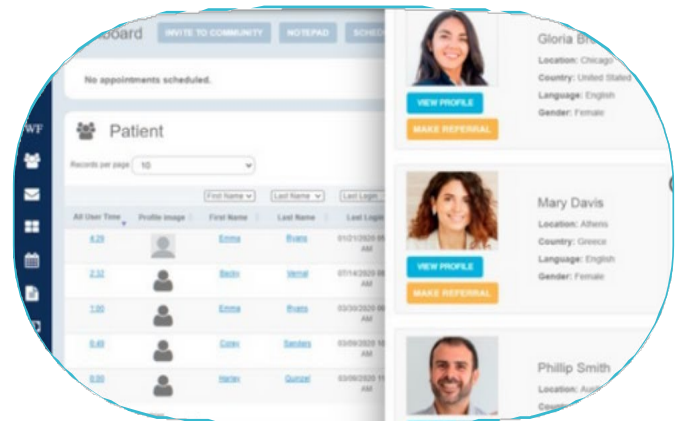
board INVITE TO COMMUNITY NOTEPAD SCHED

No appointments scheduled.

WF

Patient

Records per page 10

First Name Last Name Last Login

| All User Time | Profile image | First Name | Last Name | Last Login |
|---|---|---|---|---|
| 4.29 | | Emma | Ryans | 01/21/2020 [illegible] AM |
| 2.32 | | Becky | Vernal | 07/14/2020 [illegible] AM |
| 1.00 | | Emma | Ryans | 03/30/2020 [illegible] AM |
| 0.49 | | Corey | Sanders | 03/09/2020 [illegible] AM |
| 0.30 | | Harley | Quinzel | 03/09/2020 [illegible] AM |

VIEW PROFILE
MAKE REFERRAL

Gloria Br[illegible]
Location: Chicago
Country: United States
Language: English
Gender: Female

VIEW PROFILE
MAKE REFERRAL

Mary Davis
Location: Athens
Country: Greece
Language: English
Gender: Female

Phillip Smith
Location: Aus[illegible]
Coun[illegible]